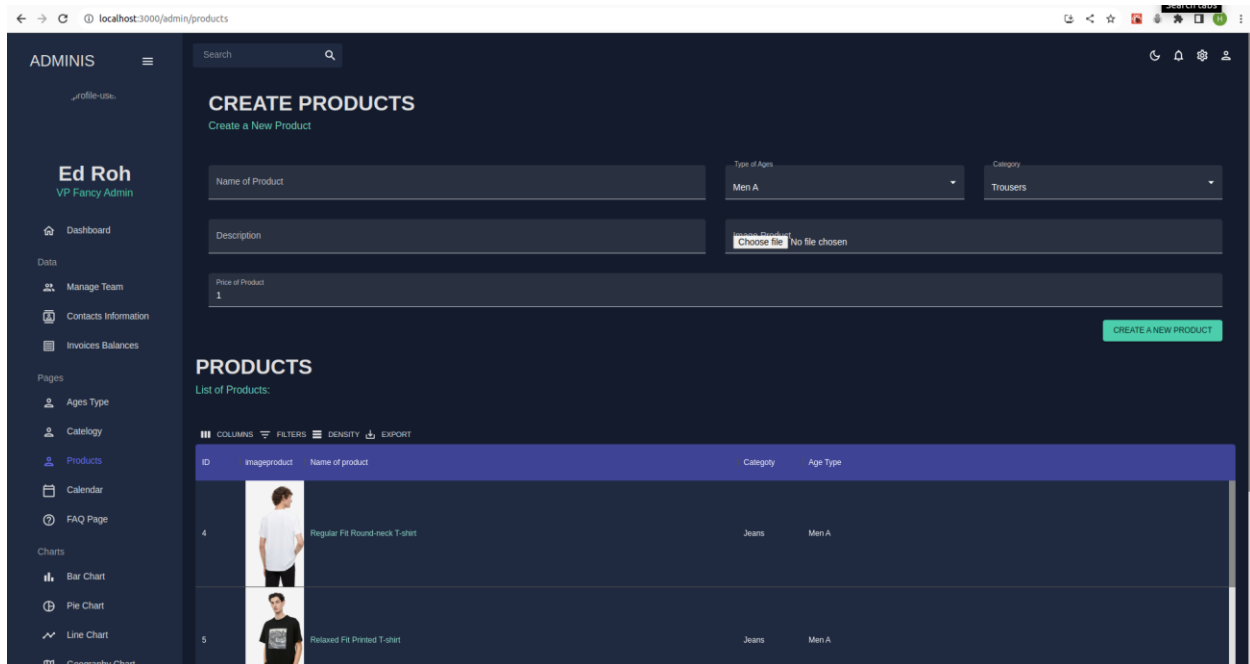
localhost:3000/admin/products

Search tabs

ADMINIS

profile-user

Ed Roh
VP Fancy Admin

Dashboard

Data

Manage Team

Contacts Information

Invoices Balances

Pages

Ages Type

Catelogy

Products

Calendar

FAQ Page

Charts

Bar Chart

Pie Chart

Line Chart

Geography Chart

Search

CREATE PRODUCTS
Create a New Product

Name of Product

Type of Ages
Men A

Category
Trousers

Description

Image Product
Choose file No file chosen

Price of Product
1

CREATE A NEW PRODUCT

PRODUCTS
List of Products:

COLUMNS FILTERS DENSITY EXPORT

| ID | imageproduct | Name of product | Categoty | Age Type |
|---|---|---|---|---|
| 4 | | Regular Fit Round-neck T-shirt | Jeans | Men A |
| 5 | | Relaxed Fit Printed T-shirt | Jeans | Men A |